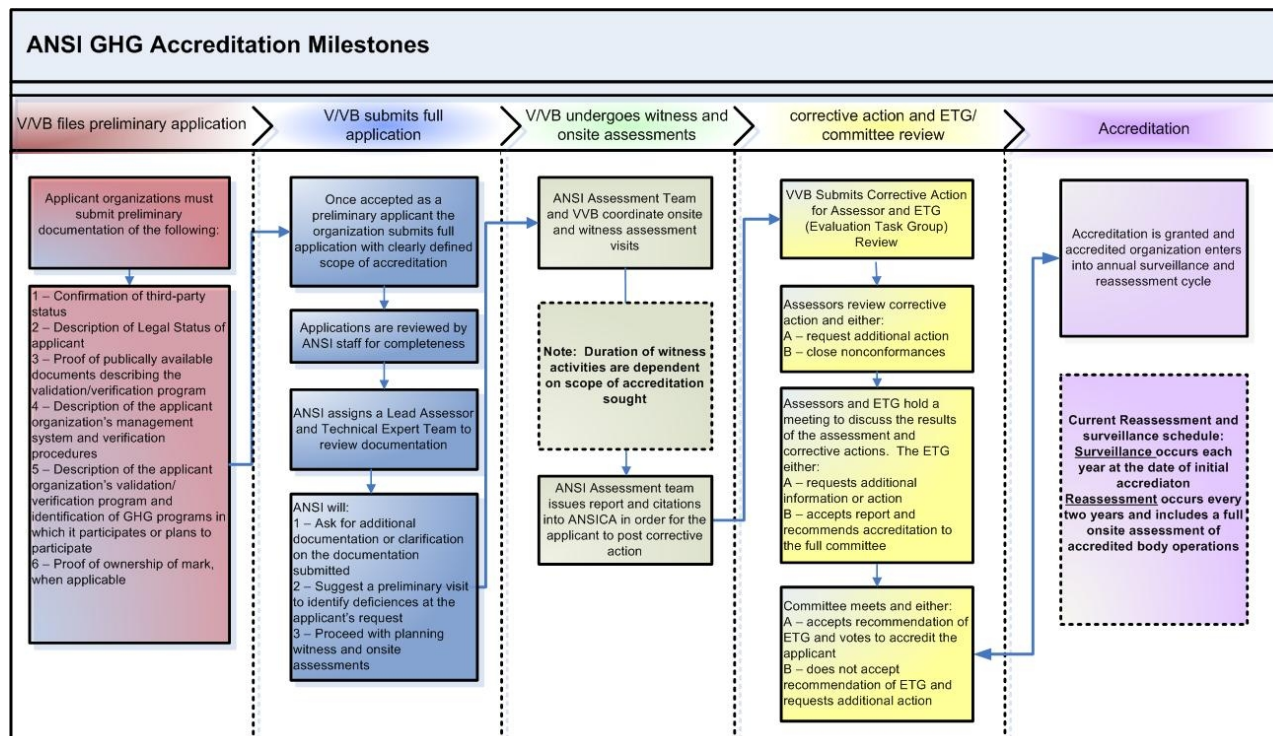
ANSI GHG Accreditation Milestones

V/VB files preliminary application

V/VB submits full application

V/VB undergoes witness and onsite assessments

corrective action and ETG/ committee review

Accreditation

Applicant organizations must submit preliminary documentation of the following:

1 – Confirmation of third-party status
2 – Description of Legal Status of applicant
3 – Proof of publically available documents describing the validation/verification program
4 – Description of the applicant organization's management system and verification procedures
5 – Description of the applicant organization's validation/ verification program and identification of GHG programs in which it participates or plans to participate
6 – Proof of ownership of mark, when applicable

Once accepted as a preliminary applicant the organization submits full application with clearly defined scope of accreditation

Applications are reviewed by ANSI staff for completeness

ANSI assigns a Lead Assessor and Technical Expert Team to review documentation

ANSI will:
1 – Ask for additional documentation or clarification on the documentation submitted
2 – Suggest a preliminary visit to identify deficiences at the applicant's request
3 – Proceed with planning witness and onsite assessments

ANSI Assessment Team and VVB coordinate onsite and witness assessment visits

Note: Duration of witness activities are dependent on scope of accreditation sought

ANSI Assessment team issues report and citations into ANSICA in order for the applicant to post corrective action

VVB Submits Corrective Action for Assessor and ETG (Evaluation Task Group) Review

Assessors review corrective action and either:
A – request additional action
B – close nonconformances

Assessors and ETG hold a meeting to discuss the results of the assessment and corrective actions. The ETG either:
A – requests additional information or action
B – accepts report and recommends accreditation to the full committee

Committee meets and either:
A – accepts recommendation of ETG and votes to accredit the applicant
B – does not accept recommendation of ETG and requests additional action

Accreditation is granted and accredited organization enters into annual surveillance and reassessment cycle

Current Reassessment and surveillance schedule:
Surveillance occurs each year at the date of initial accrediaton
Reassessment occurs every two years and includes a full onsite assessment of accredited body operations